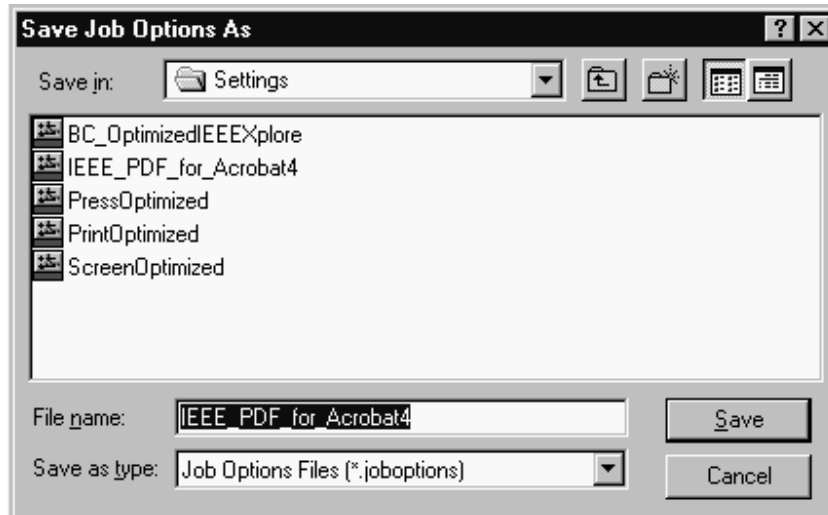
Save Job Options As

?

Save in: Settings

BC_OptimizedIEEEXplore
IEEE_PDF_for_Acrobat4
PressOptimized
PrintOptimized
ScreenOptimized

File name: IEEE_PDF_for_Acrobat4

Save as type: Job Options Files (*.joboptions)

Save

Cancel